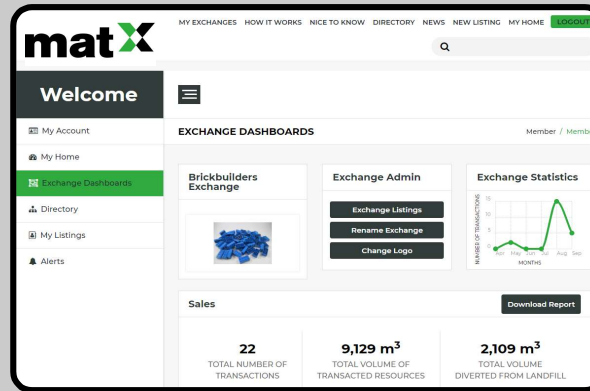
matX

MY EXCHANGES HOW IT WORKS NICE TO KNOW DIRECTORY NEWS NEW LISTING MY HOME LOGOUT

Welcome

My Account
My Home
Exchange Dashboards
Directory
My Listings
Alerts

EXCHANGE DASHBOARDS

Member / Memb

Brickbuilders Exchange

Exchange Admin

Exchange Listings
Rename Exchange
Change Logo

Exchange Statistics

NUMBER OF TRANSACTIONS
15
Apr May Jun Jul Aug Sep
MONTHS

Sales

Download Report

22
TOTAL NUMBER OF TRANSACTIONS

9,129 $m^3$
TOTAL VOLUME OF TRANSACTED RESOURCES

2,109 $m^3$
TOTAL VOLUME DIVERTED FROM LANDFILL